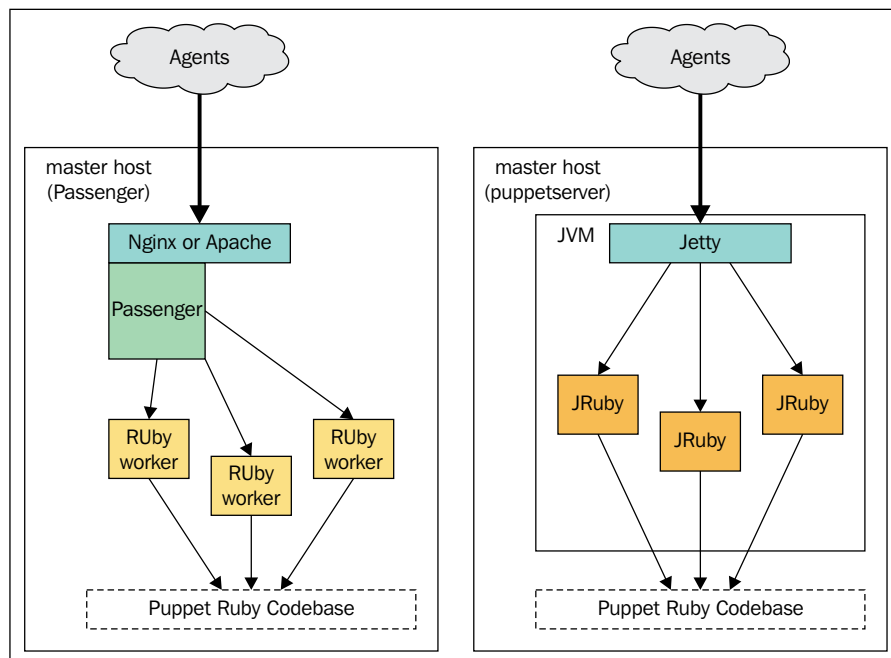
Agents

master host
(Passenger)

Nginx or Apache

Passenger

RUby worker

RUby worker

RUby worker

Puppet Ruby Codebase

Agents

master host
(puppetserver)

JVM

Jetty

JRuby

JRuby

JRuby

Puppet Ruby Codebase